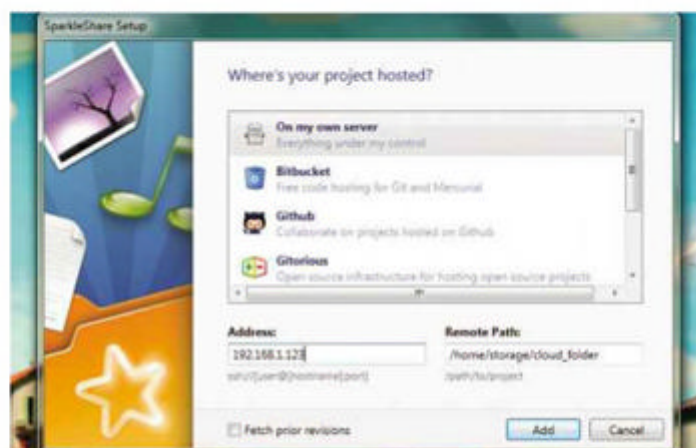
SparkleShare Setup

Where's your project hosted?

On my own server
Everything under my control

Bitbucket
Free code hosting for Git and Mercurial

Github
Collaborate on projects hosted on Github

Gitorious
Open source infrastructure for hosting open source projects

Address:
192.168.1.123
ssh://user@hostname[:port]

Remote Path:
/home/storage/cloud_folder
/path/to/project

Fetch prior revisions

Add

Cancel